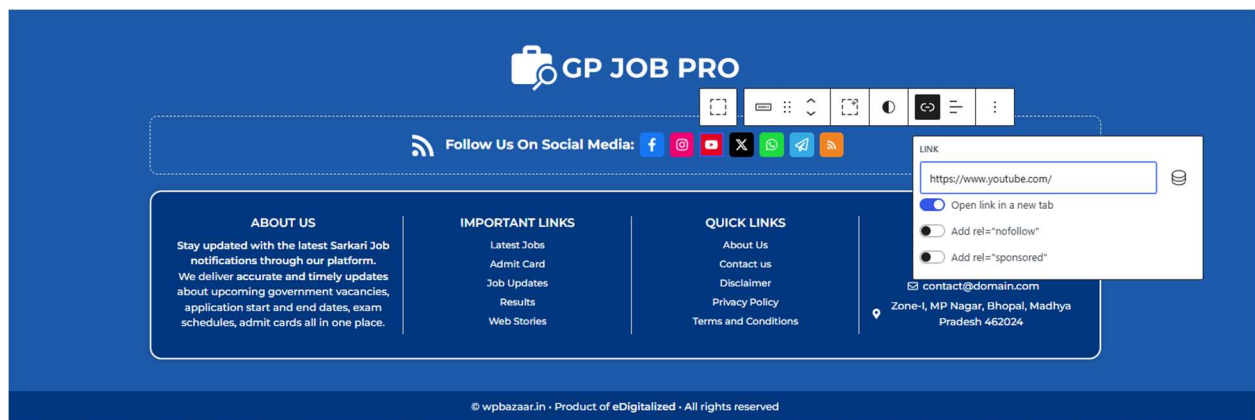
GP JOB PRO

Follow Us On Social Media:

LINK

https://www.youtube.com/

Open link in a new tab

Add rel="nofollow"

Add rel="sponsored"

ABOUT US

Stay updated with the latest Sarkari Job notifications through our platform. We deliver accurate and timely updates about upcoming government vacancies, application start and end dates, exam schedules, admit cards all in one place.

IMPORTANT LINKS

Latest Jobs

Admit Card

Job Updates

Results

Web Stories

QUICK LINKS

About Us

Contact us

Disclaimer

Privacy Policy

Terms and Conditions

contact@domain.com

Zone-I, MP Nagar, Bhopal, Madhya Pradesh 462024

© wpbazaar.in • Product of eDigitalized • All rights reserved